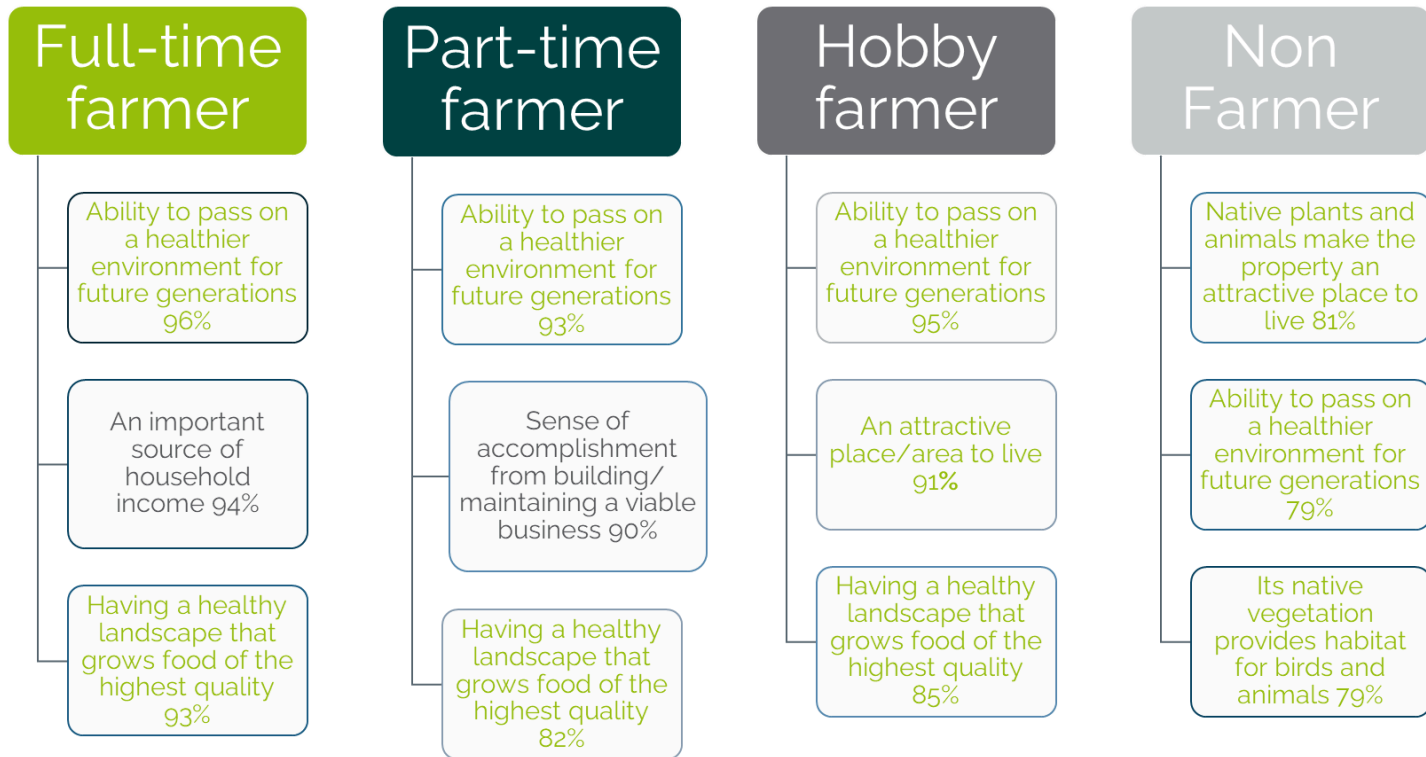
Full-time farmer

Ability to pass on a healthier environment for future generations 96%

An important source of household income 94%

Having a healthy landscape that grows food of the highest quality 93%

Part-time farmer

Ability to pass on a healthier environment for future generations 93%

Sense of accomplishment from building/ maintaining a viable business 90%

Having a healthy landscape that grows food of the highest quality 82%

Hobby farmer

Ability to pass on a healthier environment for future generations 95%

An attractive place/area to live 91%

Having a healthy landscape that grows food of the highest quality 85%

Non Farmer

Native plants and animals make the property an attractive place to live 81%

Ability to pass on a healthier environment for future generations 79%

Its native vegetation provides habitat for birds and animals 79%